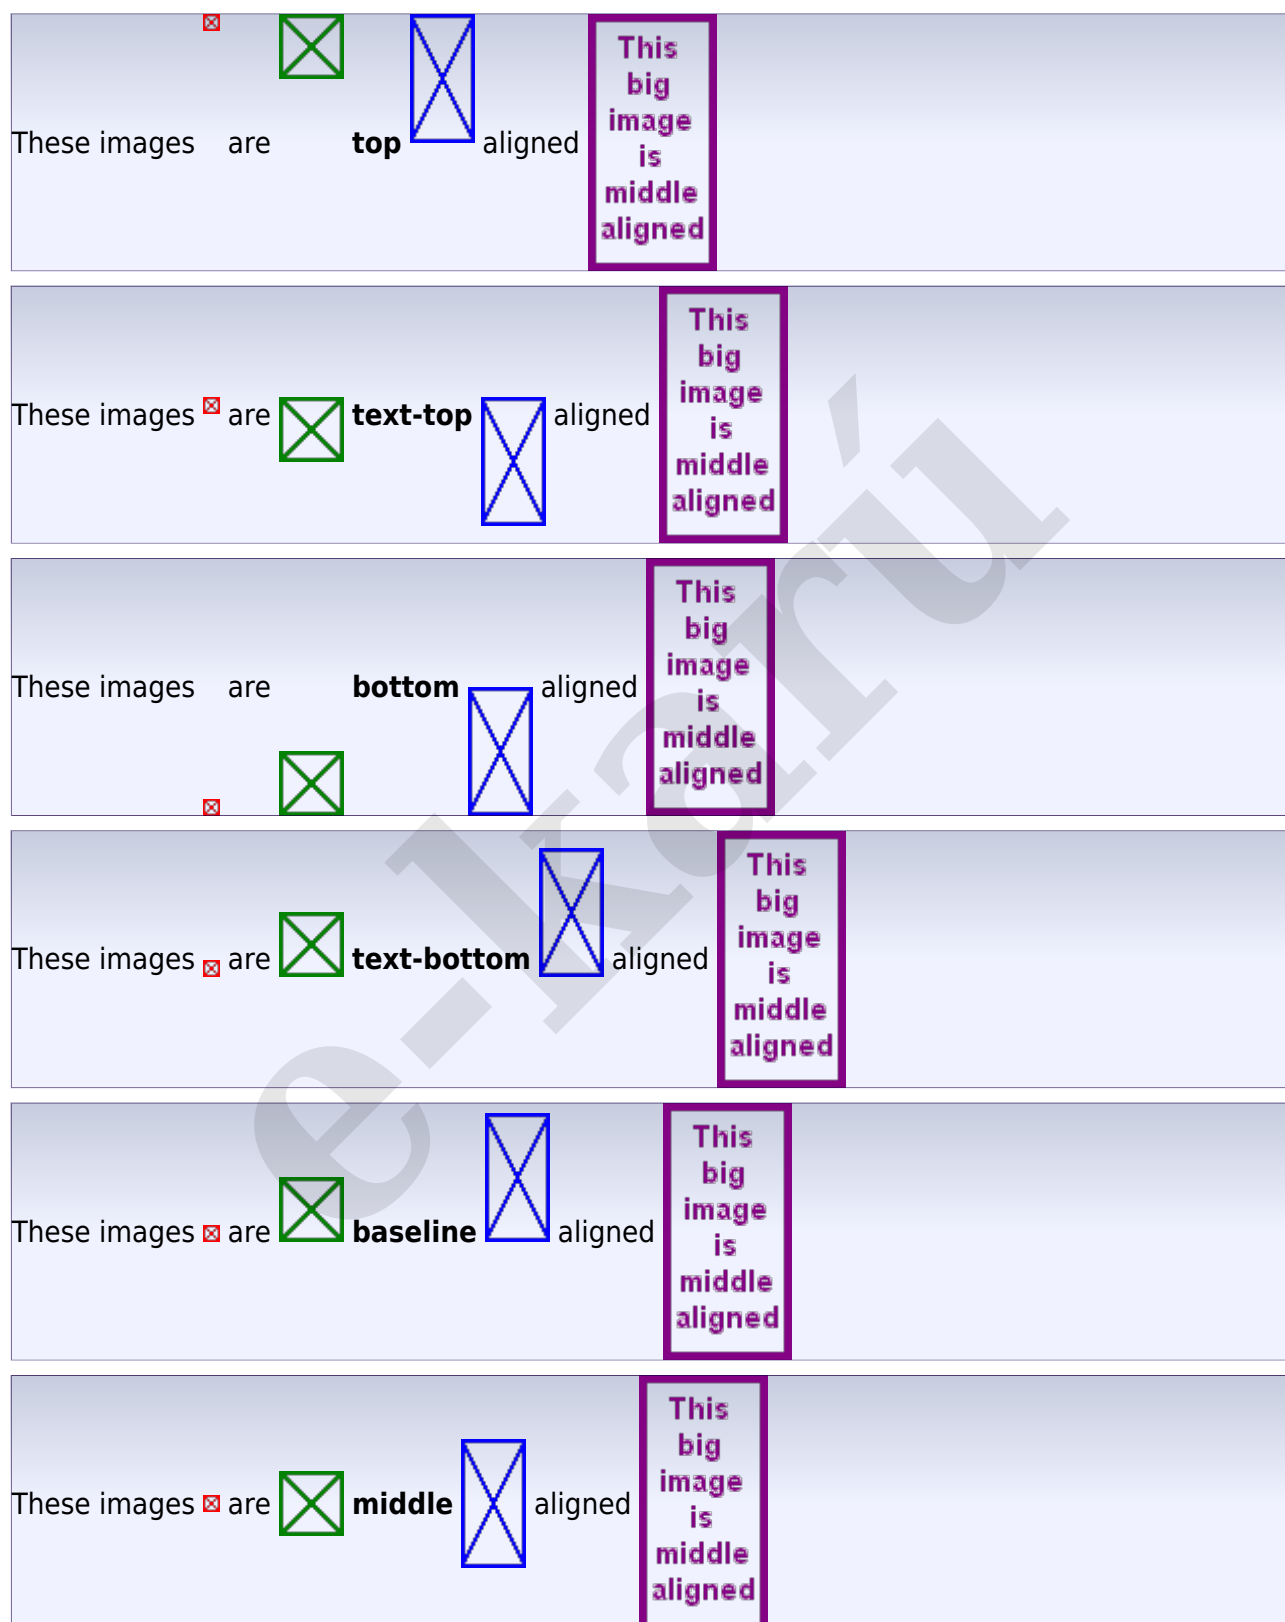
These images are **top** aligned

This big image is middle aligned

These images are **text-top** aligned

This big image is middle aligned

These images are **bottom** aligned

This big image is middle aligned

These images are **text-bottom** aligned

This big image is middle aligned

These images are **baseline** aligned

This big image is middle aligned

These images are **middle** aligned

This big image is middle aligned

e-korí